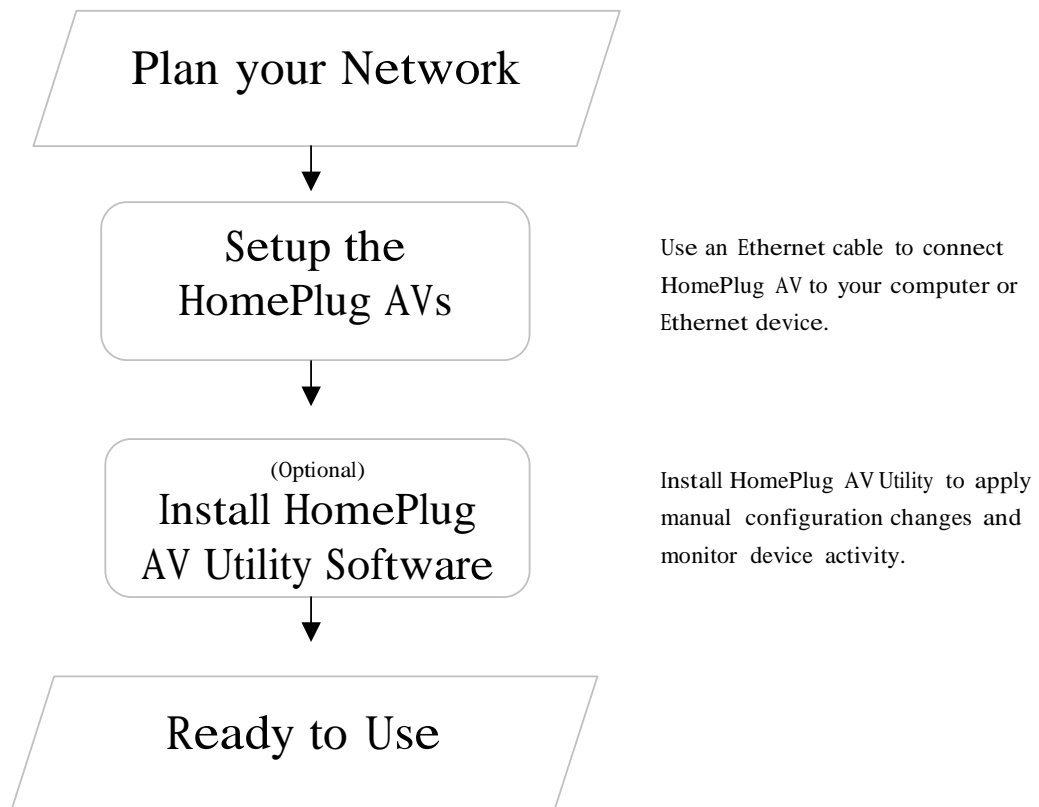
Plan your Network

Setup the HomePlug AVs

Use an Ethernet cable to connect HomePlug AV to your computer or Ethernet device.

(Optional)
Install HomePlug AV Utility Software

Install HomePlug AV Utility to apply manual configuration changes and monitor device activity.

Ready to Use